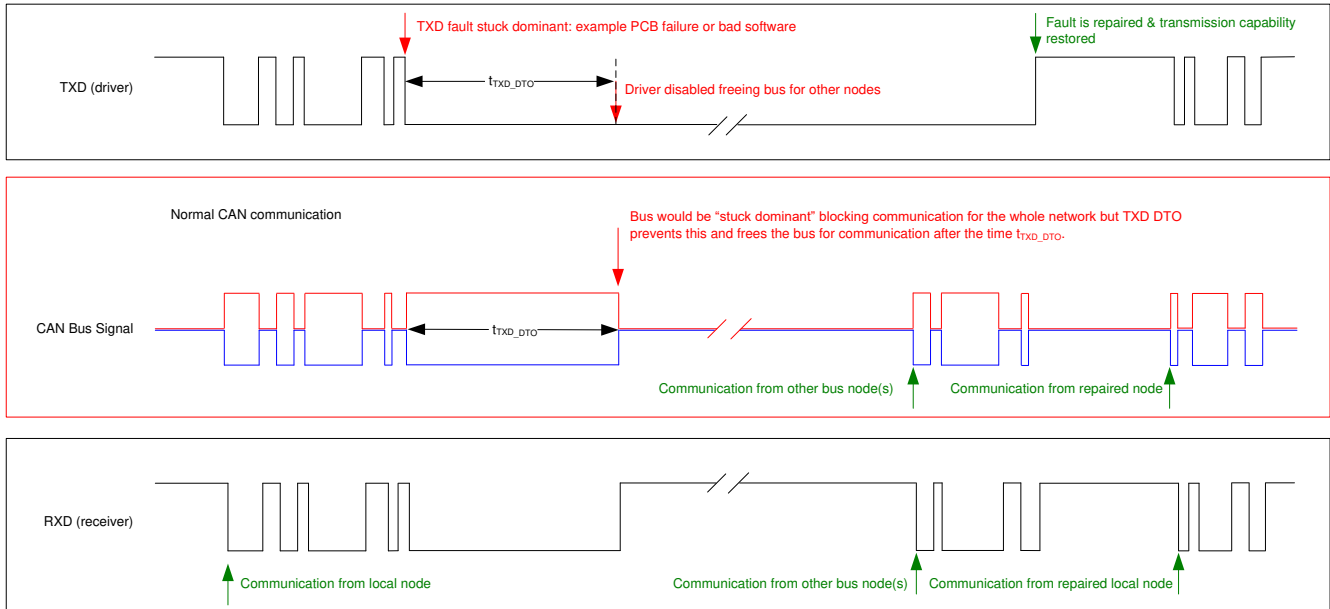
TXD fault stuck dominant: example PCB failure or bad software

Fault is repaired & transmission capability restored

TXD (driver)

$t_{TXD\_DTO}$

Driver disabled freeing bus for other nodes

Normal CAN communication

Bus would be "stuck dominant" blocking communication for the whole network but TXD DTO prevents this and frees the bus for communication after the time $t_{TXD\_DTO}$.

CAN Bus Signal

$t_{TXD\_DTO}$

Communication from other bus node(s)

Communication from repaired node

RXD (receiver)

Communication from local node

Communication from other bus node(s)

Communication from repaired local node